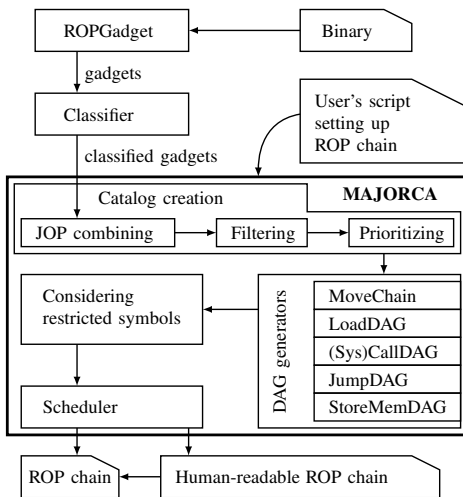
ROPGadget

Binary

gadgets

Classifier

User's script setting up ROP chain

classified gadgets

Catalog creation

MAJORCA

JOP combining

Filtering

Prioritizing

Considering restricted symbols

DAG generators

MoveChain

LoadDAG

(Sys)CallDAG

JumpDAG

StoreMemDAG

Scheduler

ROP chain

Human-readable ROP chain